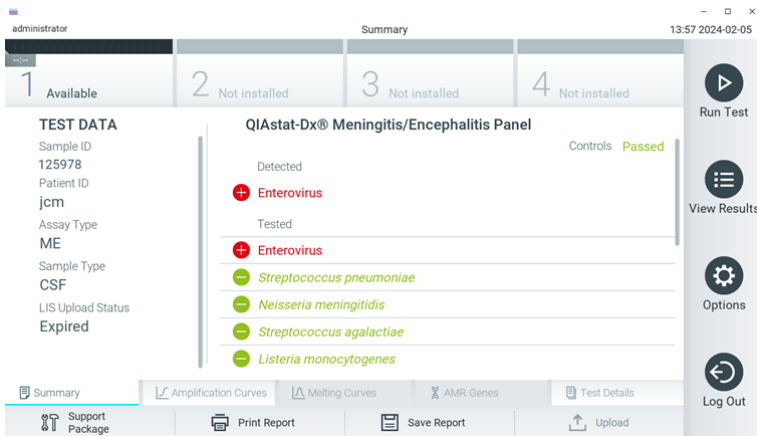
administrator

Summary

13:57 2024-02-05

--:--

1 Available

2 Not installed

3 Not installed

4 Not installed

Run Test

View Results

Options

Log Out

TEST DATA

Sample ID
125978

Patient ID
jcm

Assay Type
ME

Sample Type
CSF

LIS Upload Status
Expired

QIAstat-Dx® Meningitis/Encephalitis Panel

Controls Passed

Detected

Enterovirus

Tested

Enterovirus

*Streptococcus pneumoniae*

*Neisseria meningitidis*

*Streptococcus agalactiae*

*Listeria monocytogenes*

Summary

Amplification Curves

Melting Curves

AMR Genes

Test Details

Support Package

Print Report

Save Report

Upload